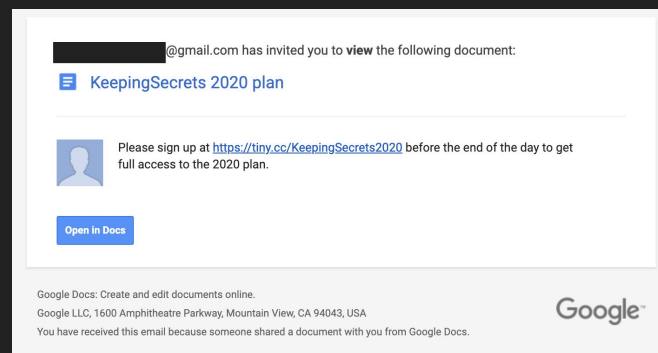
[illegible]@gmail.com has invited you to **view** the following document:

KeepingSecrets 2020 plan

Please sign up at https://tiny.cc/KeepingSecrets2020 before the end of the day to get full access to the 2020 plan.

Open in Docs

Google Docs: Create and edit documents online.
Google LLC, 1600 Amphitheatre Parkway, Mountain View, CA 94043, USA
You have received this email because someone shared a document with you from Google Docs.

Google